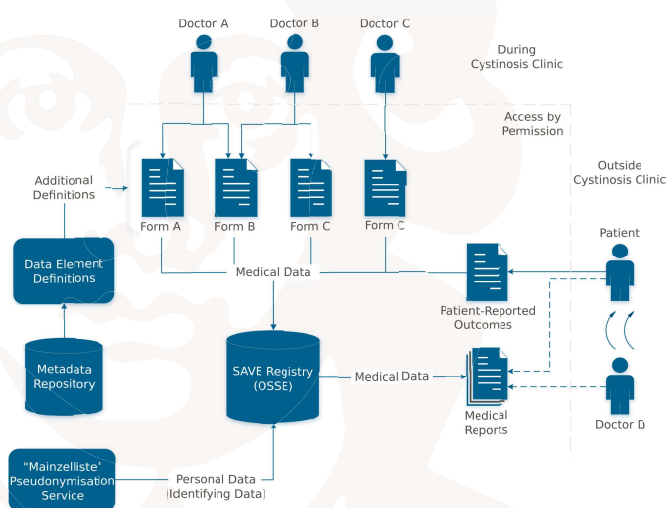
Doctor A
Doctor B
Doctor C
During Cystinosis Clinic
Access by Permission
Outside Cystinosis Clinic
Additional Definitions
Form A
Form B
Form C
Form C
Data Element Definitions
Medical Data
Patient
Patient-Reported Outcomes
Metadata Repository
SAVE Registry (OSSE)
Medical Data
Medical Reports
Doctor D
"Mainzelliste" Pseudonymisation Service
Personal Data (Identifying Data)